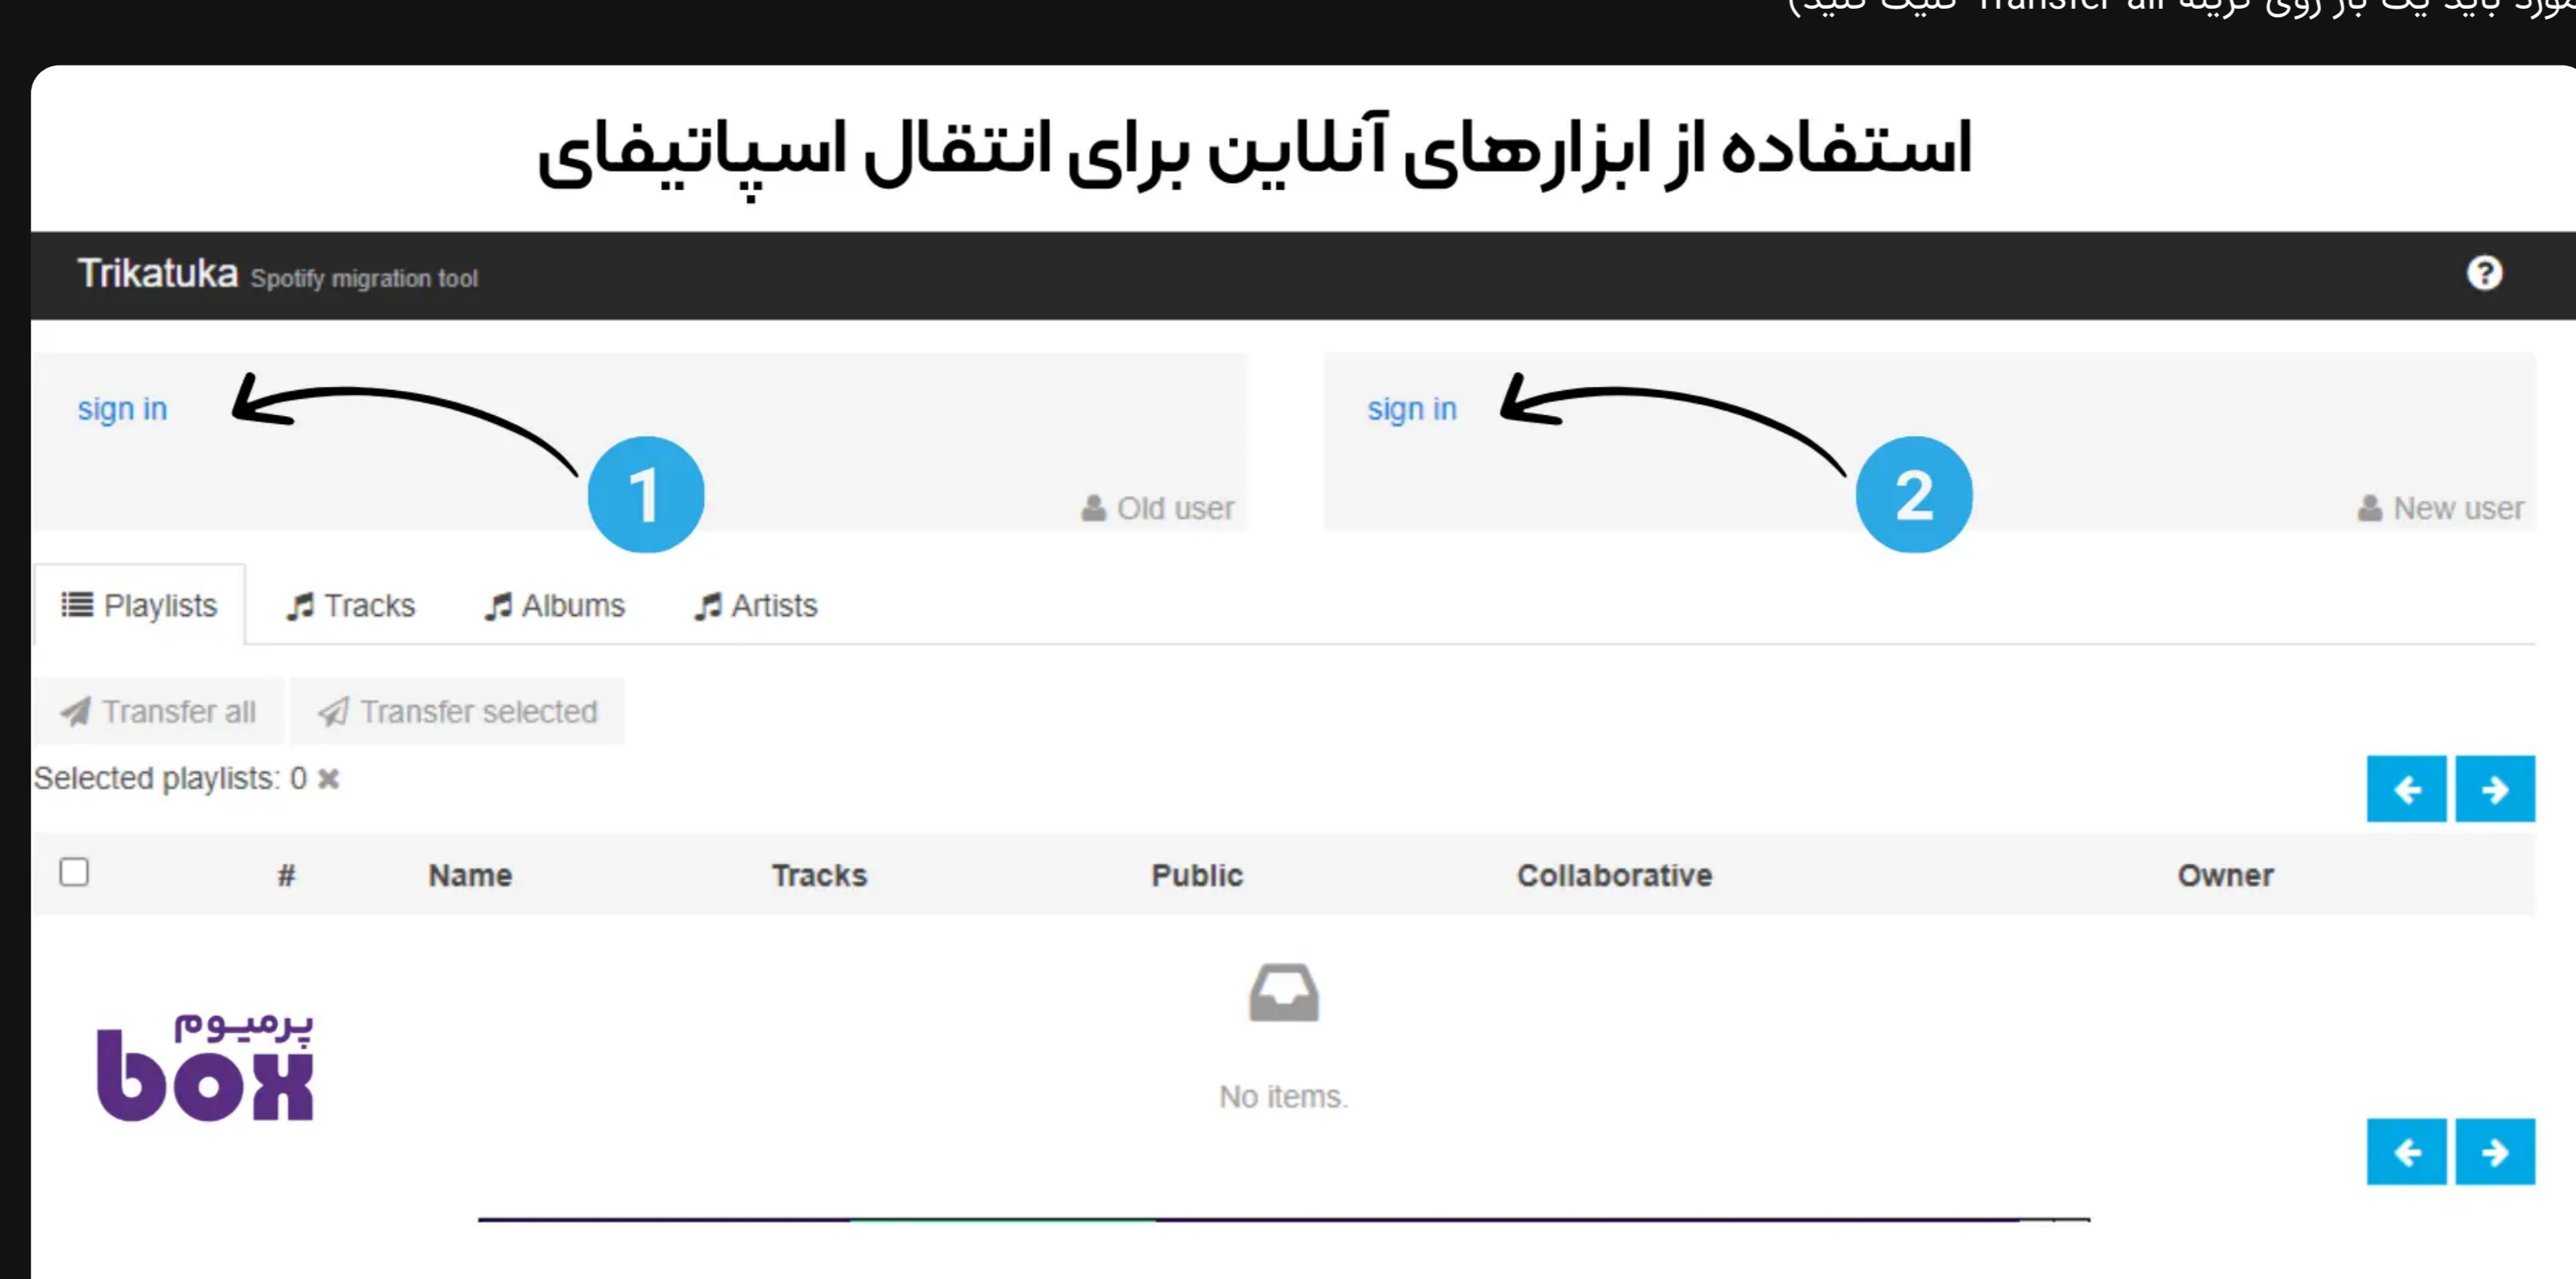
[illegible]

استفاده از ابزارهای آنلاین برای انتقال اسپاتیفای

Trikatuka Spotify migration tool

?

sign in

1

Old user

sign in

2

New user

Playlists Tracks Albums Artists

Transfer all Transfer selected

Selected playlists: 0 ✖

| | # | Name | Tracks | Public | Collaborative | Owner |
|---|---|---|---|---|---|---|

No items.

پرمیوم box